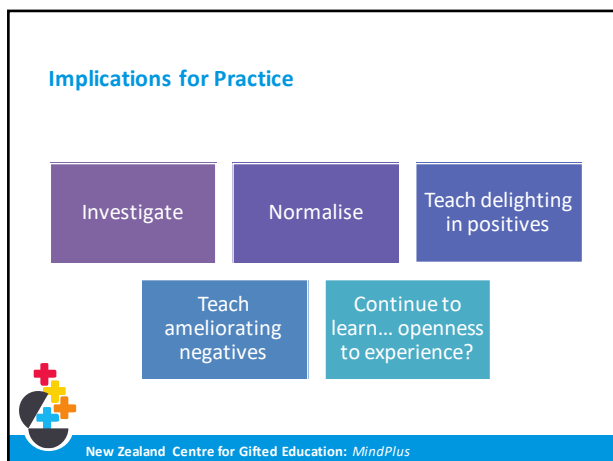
Implications for Practice

Investigate

Normalise

Teach delighting in positives

Teach ameliorating negatives

Continue to learn… openness to experience?

New Zealand Centre for Gifted Education: *MindPlus*